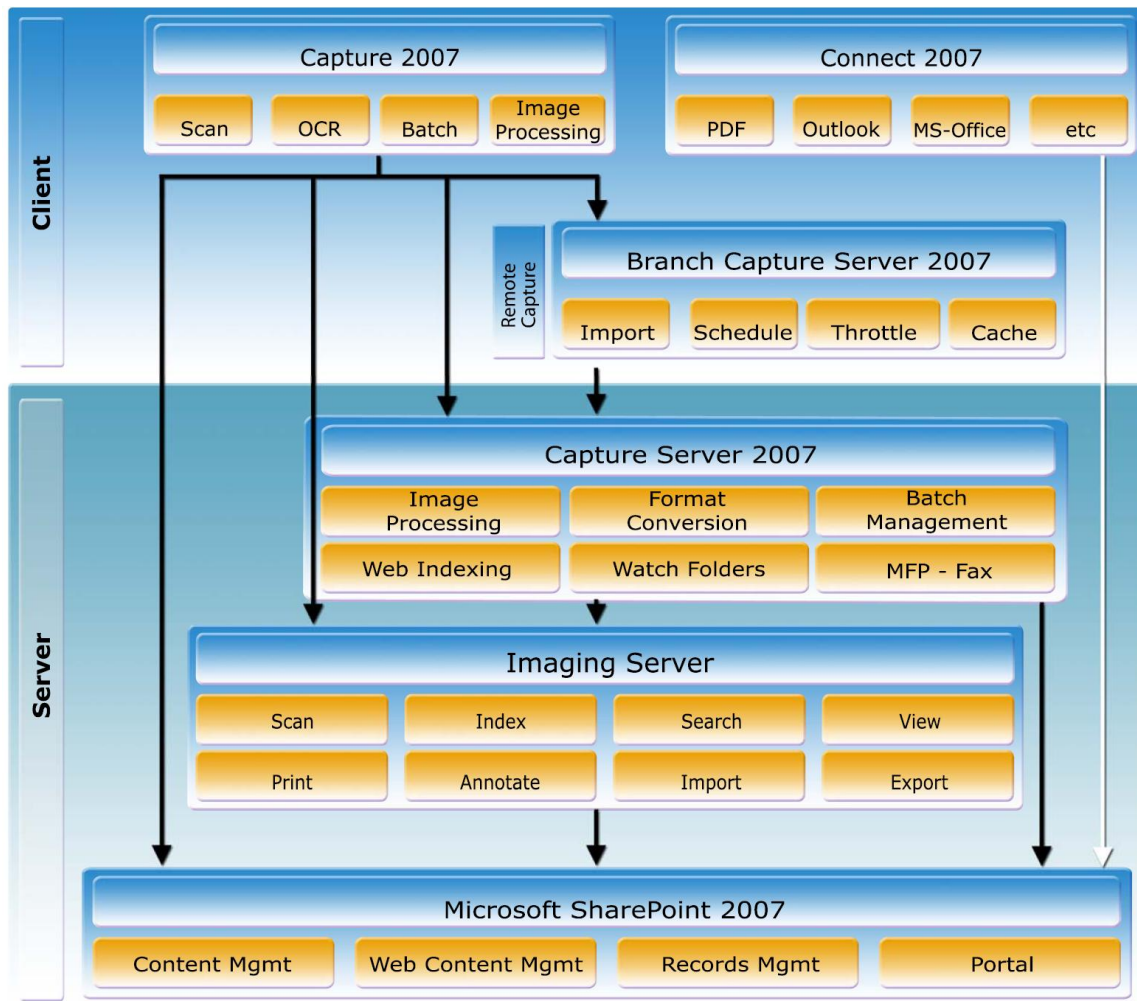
Client

Capture 2007

Scan
OCR
Batch
Image Processing

Connect 2007

PDF
Outlook
MS-Office
etc

Remote Capture

Branch Capture Server 2007

Import
Schedule
Throttle
Cache

Server

Capture Server 2007

Image Processing
Format Conversion
Batch Management
Web Indexing
Watch Folders
MFP - Fax

Imaging Server

Scan
Index
Search
View
Print
Annotate
Import
Export

Microsoft SharePoint 2007

Content Mgmt
Web Content Mgmt
Records Mgmt
Portal